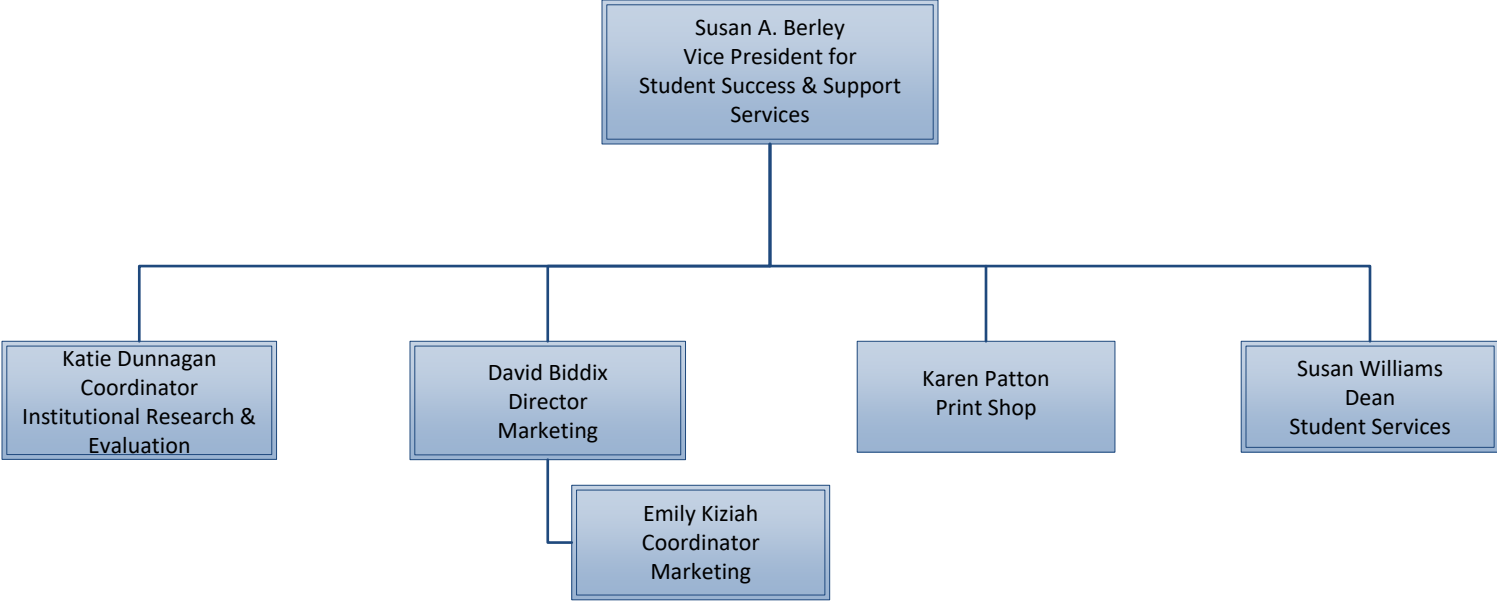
Susan A. Berley
Vice President for
Student Success & Support Services

Katie Dunnagan
Coordinator
Institutional Research & Evaluation

David Biddix
Director
Marketing

Emily Kiziah
Coordinator
Marketing

Karen Patton
Print Shop

Susan Williams
Dean
Student Services